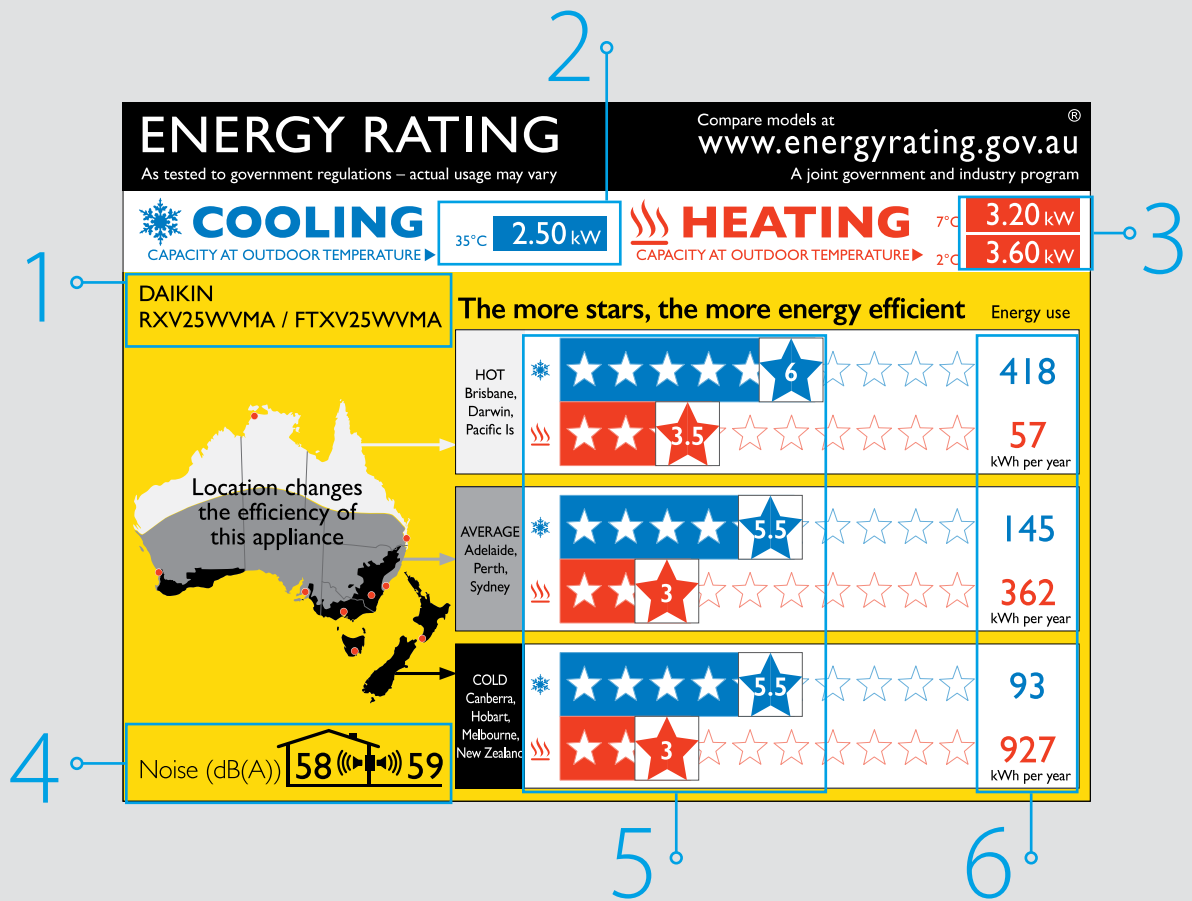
2

ENERGY RATING
As tested to government regulations – actual usage may vary

Compare models at
®
www.energyrating.gov.au
A joint government and industry program

COOLING
CAPACITY AT OUTDOOR TEMPERATURE
35°C 2.50 kW

HEATING
CAPACITY AT OUTDOOR TEMPERATURE
7°C 3.20 kW
2°C 3.60 kW

3

1

DAIKIN
RXV25WVMA / FTXV25WVMA

The more stars, the more energy efficient

Energy use

HOT
Brisbane, Darwin, Pacific Is
6
3.5
418
57
kWh per year

Location changes the efficiency of this appliance

AVERAGE
Adelaide, Perth, Sydney
5.5
3
145
362
kWh per year

COLD
Canberra, Hobart, Melbourne, New Zealand
5.5
3
93
927
kWh per year

4

Noise (dB(A)) 58 59

5

6